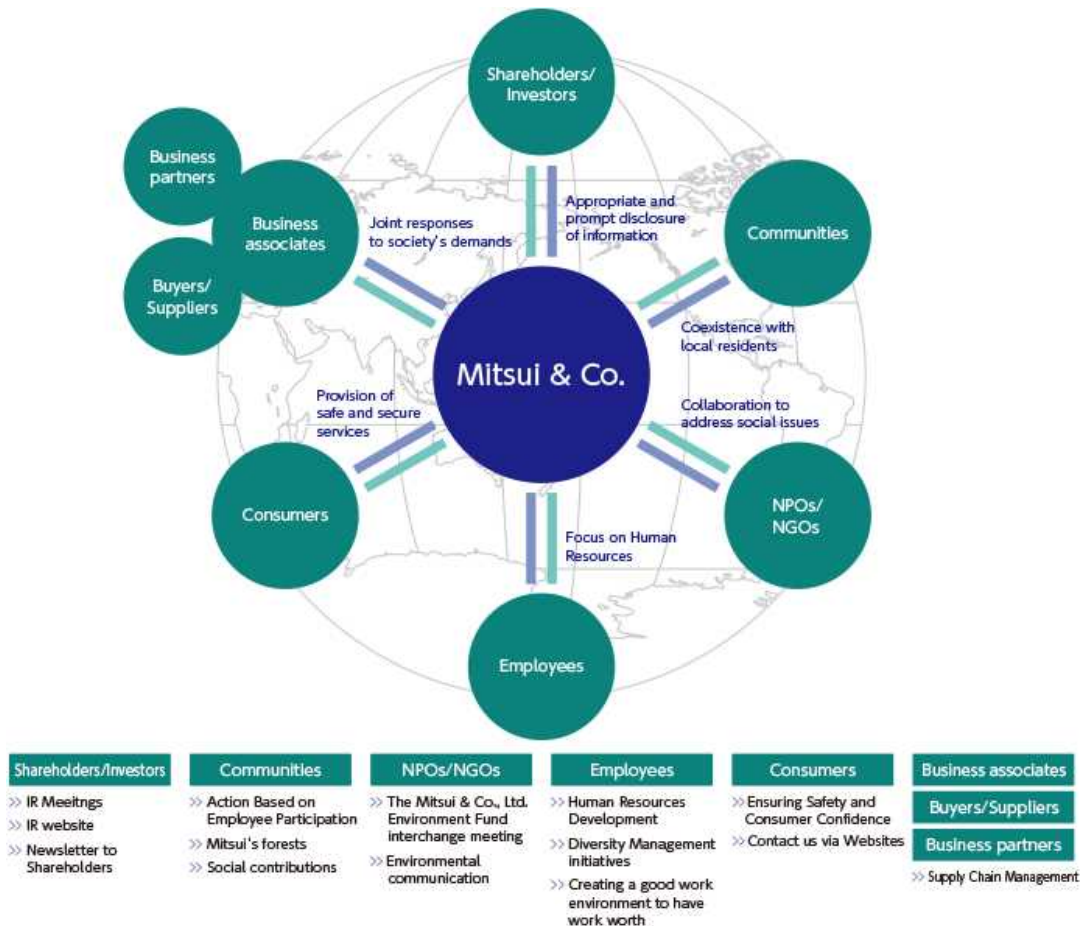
Shareholders/ Investors

Business partners

Business associates

Buyers/ Suppliers

Joint responses to society's demands

Appropriate and prompt disclosure of information

Communities

Coexistence with local residents

Mitsui & Co.

Provision of safe and secure services

Collaboration to address social issues

Consumers

NPOs/ NGOs

Focus on Human Resources

Employees

Shareholders/Investors
>> IR Meeitngs
>> IR website
>> Newsletter to Shareholders

Communities
>> Action Based on Employee Participation
>> Mitsui's forests
>> Social contributions

NPOs/NGOs
>> The Mitsui & Co., Ltd. Environment Fund interchange meeting
>> Environmental communication

Employees
>> Human Resources Development
>> Diversity Management initiatives
>> Creating a good work environment to have work worth

Consumers
>> Ensuring Safety and Consumer Confidence
>> Contact us via Websites

Business associates
Buyers/Suppliers
Business partners
>> Supply Chain Management